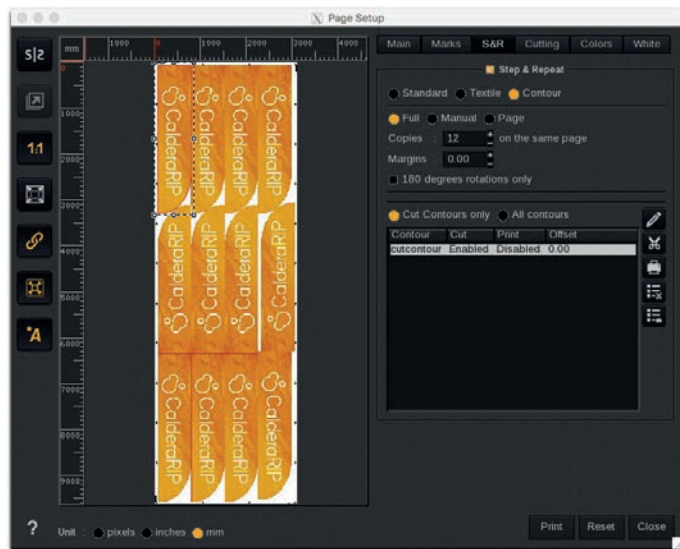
Page Setup

mm 1000 0 1000 2000 3000 4000

1000
2000
3000
4000
5000
6000
7000
8000
9000

CalderaRIP CalderaRIP CalderaRIP CalderaRIP
CalderaRIP CalderaRIP CalderaRIP CalderaRIP
CalderaRIP CalderaRIP CalderaRIP CalderaRIP

1:1

A

Main Marks S&R Cutting Colors White

Step & Repeat

Standard Textile Contour

Full Manual Page

Copies : 12 on the same page

Margins : 0.00

180 degrees rotations only

Cut Contours only All contours

| Contour | Cut | Print | Offset |
|---|---|---|---|
| cutcontour | Enabled | Disabled | 0.00 |

? Unit : pixels inches mm

Print Reset Close